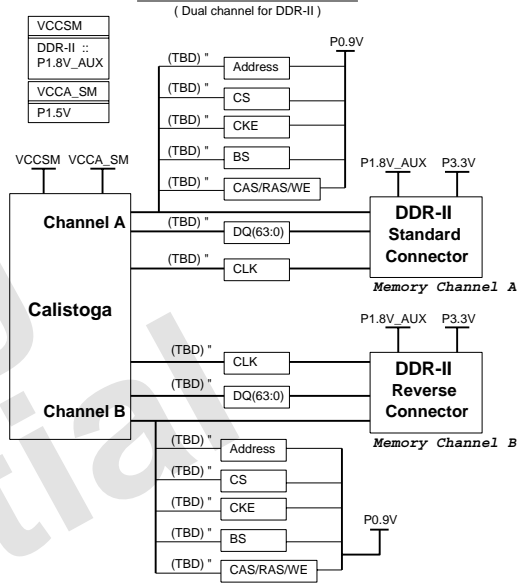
( Dual channel for DDR-II )

VCCSM

DDR-II ::
P1.8V_AUX

VCCA_SM

P1.5V

P0.9V

(TBD) "
Address

(TBD) "
CS

(TBD) "
CKE

(TBD) "
BS

(TBD) "
CAS/RAS/WE

VCCSM VCCA_SM

P1.8V_AUX P3.3V

Channel A

(TBD) "
DQ(63:0)

DDR-II
Standard
Connector

(TBD) "
CLK

Memory Channel A

Calistoga

P1.8V_AUX P3.3V

(TBD) "
CLK

(TBD) "
DQ(63:0)

DDR-II
Reverse
Connector

Channel B

Memory Channel B

(TBD) "
Address

(TBD) "
CS

(TBD) "
CKE

P0.9V

(TBD) "
BS

(TBD) "
CAS/RAS/WE

tial